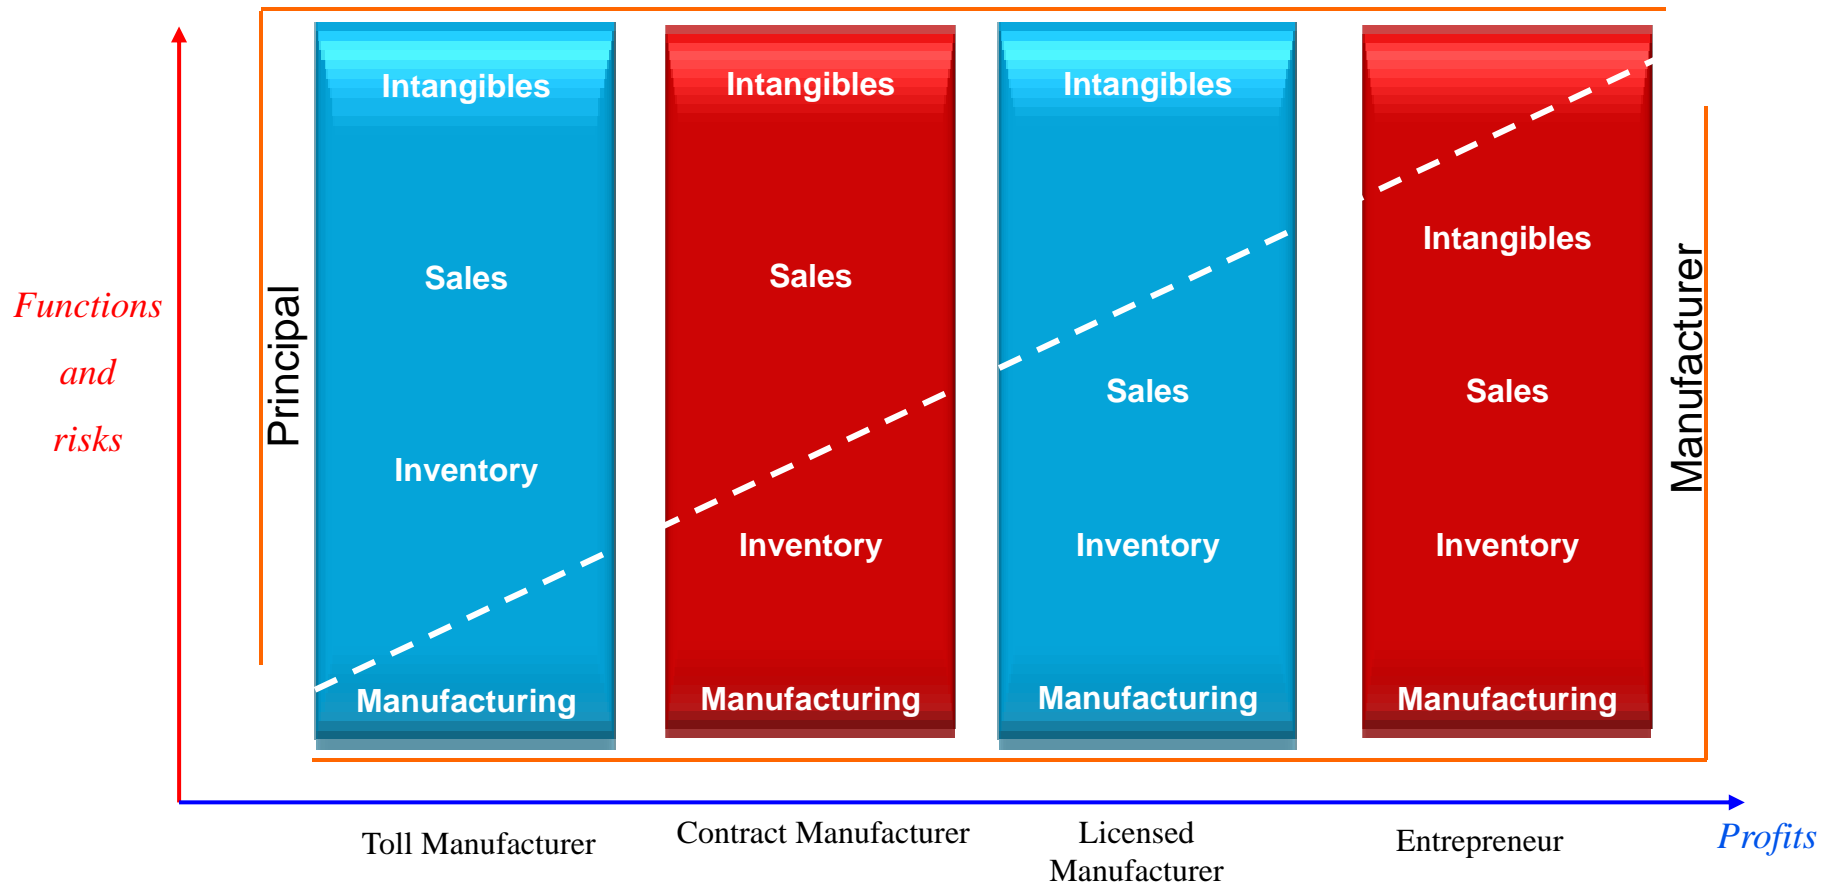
Functions
and
risks

Principal

Intangibles
Sales
Inventory
Manufacturing

Intangibles
Sales
Inventory
Manufacturing

Intangibles
Sales
Inventory
Manufacturing

Intangibles
Sales
Inventory
Manufacturing

Manufacturer

Toll Manufacturer
Contract Manufacturer
Licensed Manufacturer
Entrepreneur
Profits